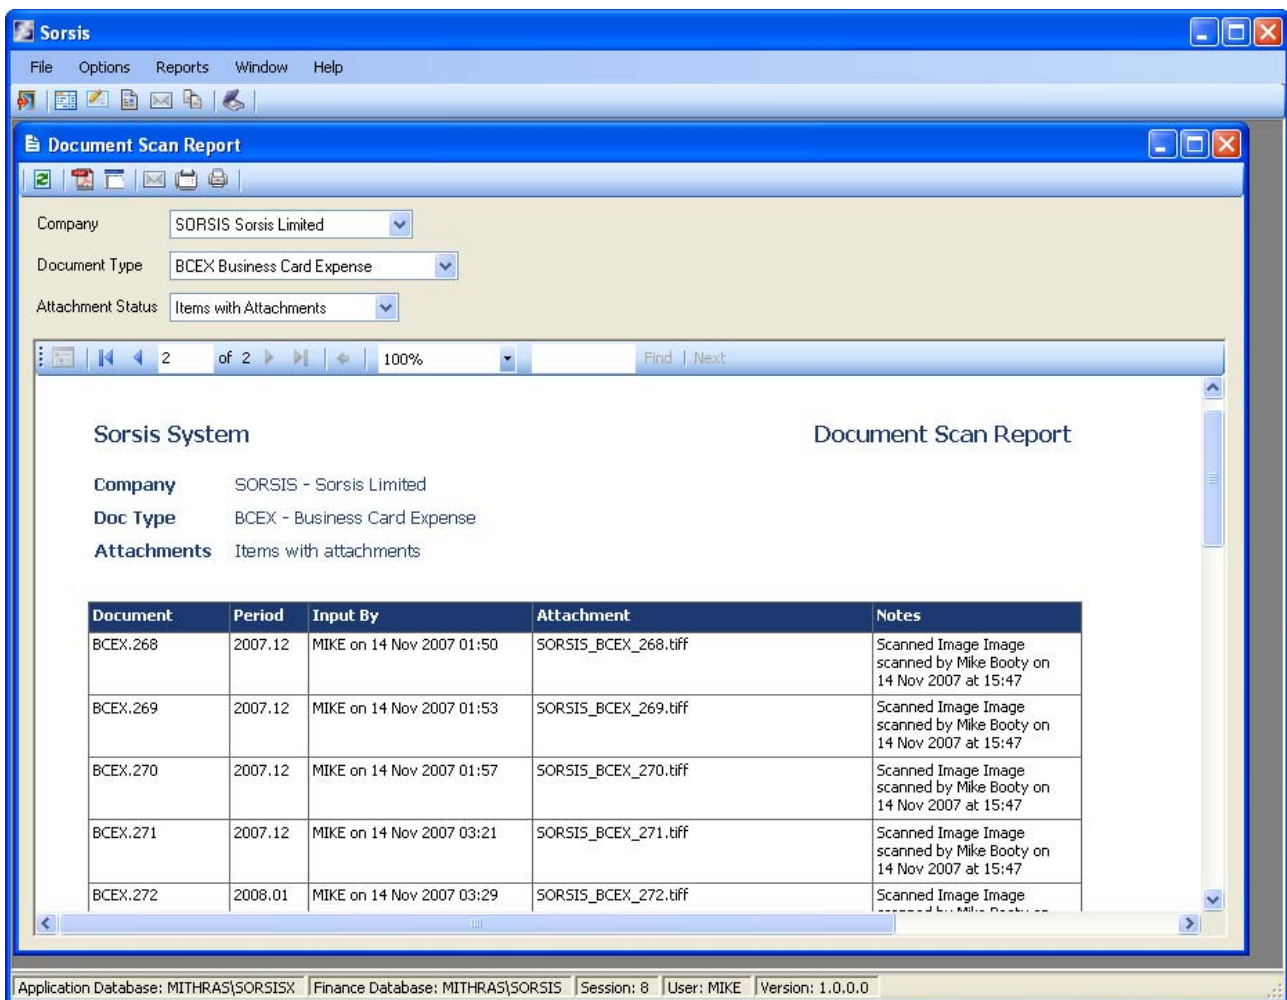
Sorsis

File Options Reports Window Help

Document Scan Report

Company SORSIS Sorsis Limited

Document Type BCEX Business Card Expense

Attachment Status Items with Attachments

2 of 2 100% Find | Next

Sorsis System

Document Scan Report

Company SORSIS - Sorsis Limited

Doc Type BCEX - Business Card Expense

Attachments Items with attachments

| Document | Period | Input By | Attachment | Notes |
|---|---|---|---|---|
| BCEX.268 | 2007.12 | MIKE on 14 Nov 2007 01:50 | SORSIS_BCEX_268.tiff | Scanned Image Image scanned by Mike Booty on 14 Nov 2007 at 15:47 |
| BCEX.269 | 2007.12 | MIKE on 14 Nov 2007 01:53 | SORSIS_BCEX_269.tiff | Scanned Image Image scanned by Mike Booty on 14 Nov 2007 at 15:47 |
| BCEX.270 | 2007.12 | MIKE on 14 Nov 2007 01:57 | SORSIS_BCEX_270.tiff | Scanned Image Image scanned by Mike Booty on 14 Nov 2007 at 15:47 |
| BCEX.271 | 2007.12 | MIKE on 14 Nov 2007 03:21 | SORSIS_BCEX_271.tiff | Scanned Image Image scanned by Mike Booty on 14 Nov 2007 at 15:47 |
| BCEX.272 | 2008.01 | MIKE on 14 Nov 2007 03:29 | SORSIS_BCEX_272.tiff | Scanned Image Image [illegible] |

Application Database: MITHRAS\SORSISX | Finance Database: MITHRAS\SORSIS | Session: 8 | User: MIKE | Version: 1.0.0.0